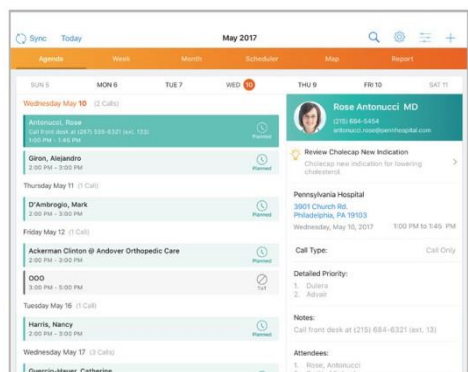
Sync Today

May 2017

Agenda Week Month Scheduler Map Report

SUN 5 MON 6 TUE 7 WED 10 THU 9 FRI 10 SAT 11

Wednesday May 10 (2 Calls)

Antonucci, Rose
Call front desk at (267) 555-6321 (ext. 133)
1:00 PM - 1:45 PM
Planned

Giron, Alejandro
2:00 PM - 3:00 PM
Planned

Thursday May 11 (1 Call)

D'Ambrogio, Mark
2:00 PM - 3:00 PM
Planned

Friday May 12 (1 Call)

Ackerman Clinton @ Andover Orthopedic Care
2:00 PM - 3:00 PM
Planned

OOO
3:00 PM - 5:00 PM
ToT

Tuesday May 16 (1 Call)

Harris, Nancy
2:00 PM - 3:00 PM
Planned

Wednesday May 17 (3 Calls)

Guercio-Hayer, Catherine

Rose Antonucci MD
(215) 684-5454
antonucci.rose@pennhospital.com

Review Cholecap New Indication
Cholecap new indication for lowering cholesterol.

Pennsylvania Hospital
3901 Church Rd.
Philadelphia, PA 19103
Wednesday, May 10, 2017 1:00 PM to 1:45 PM

Call Type: Call Only

Detailed Priority:
1. Dulera
2. Advair

Notes:
Call front desk at (215) 684-6321 (ext. 13)

Attendees:
1. Rose, Antonucci